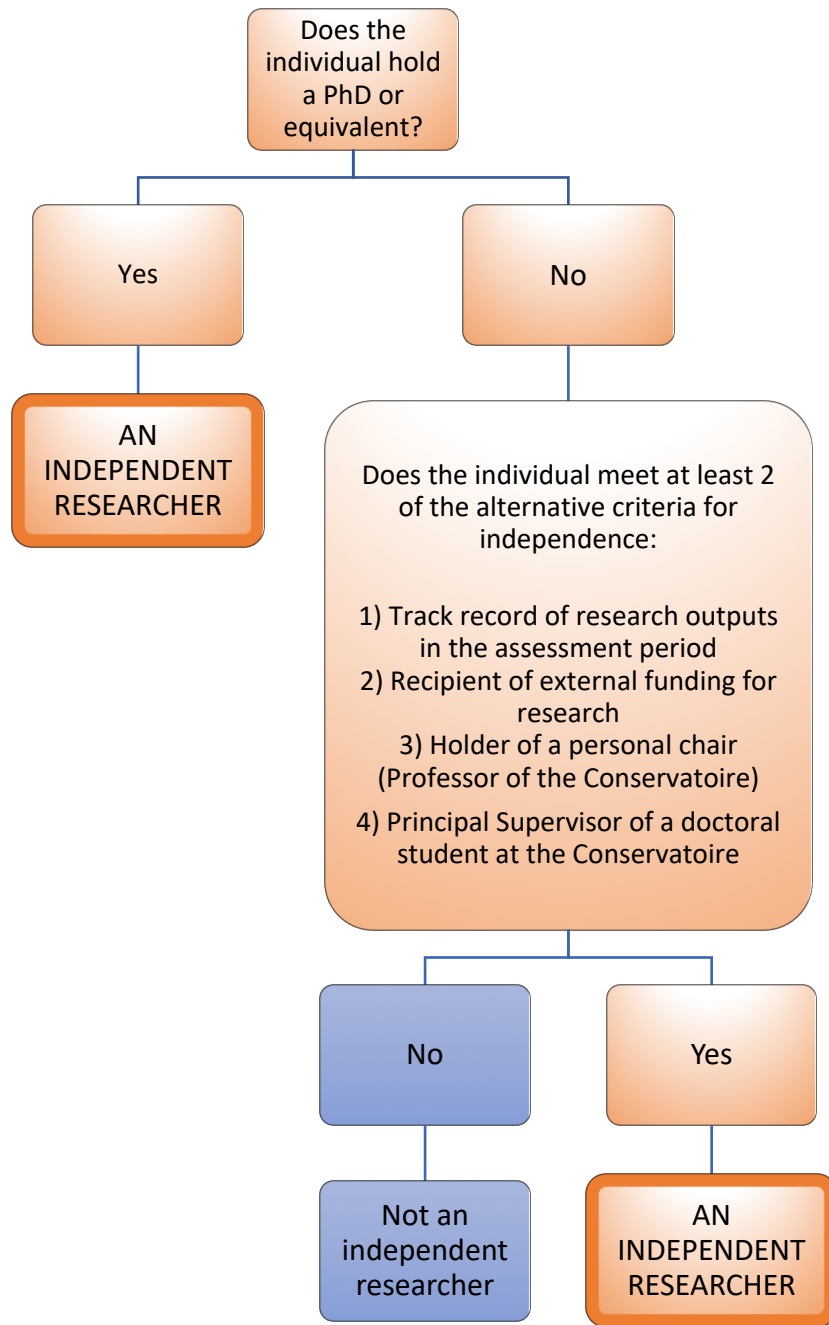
Does the individual hold a PhD or equivalent?

Yes

No

AN INDEPENDENT RESEARCHER

Does the individual meet at least 2 of the alternative criteria for independence:

1) Track record of research outputs in the assessment period
2) Recipient of external funding for research
3) Holder of a personal chair (Professor of the Conservatoire)
4) Principal Supervisor of a doctoral student at the Conservatoire

No

Yes

Not an independent researcher

AN INDEPENDENT RESEARCHER